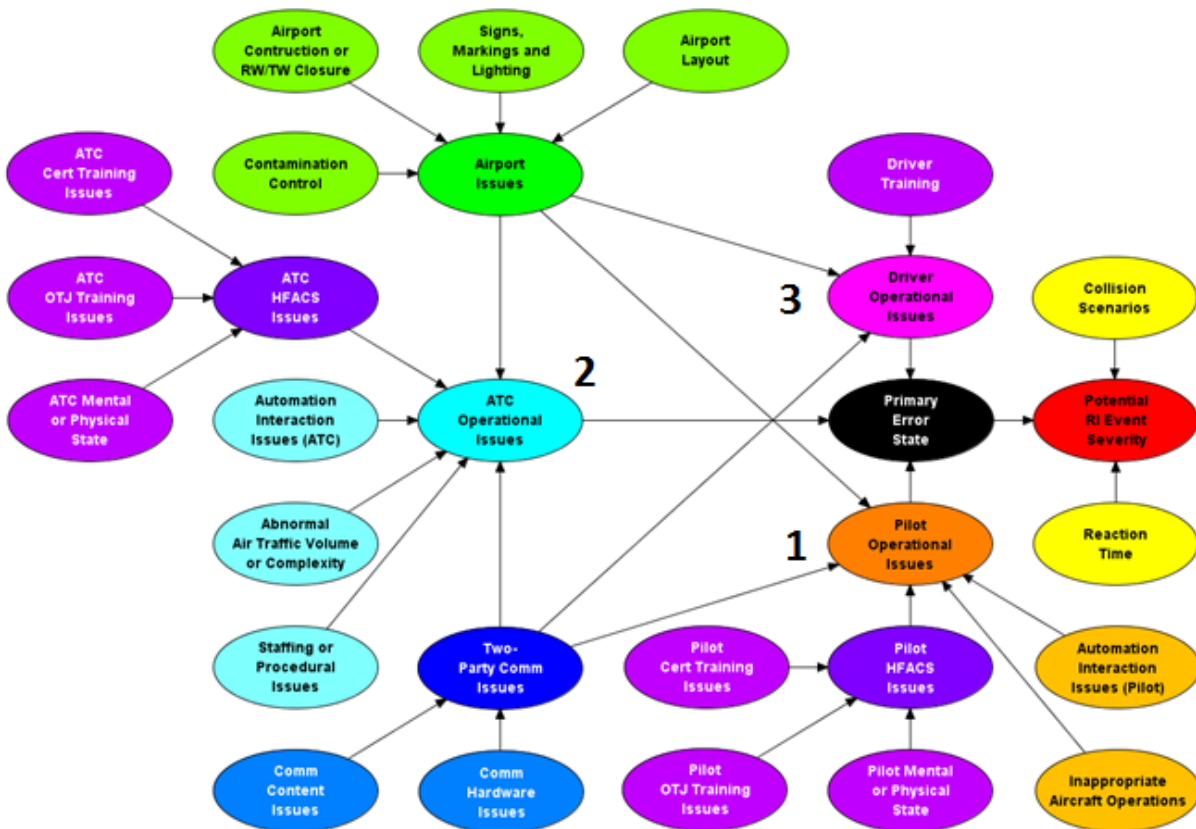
Airport Contruction or RW/TW Closure

Signs, Markings and Lighting

Airport Layout

ATC Cert Training Issues

Contamination Control

Airport Issues

Driver Training

ATC OTJ Training Issues

ATC HFACS Issues

3

Driver Operational Issues

Collision Scenarios

ATC Mental or Physical State

Automation Interaction Issues (ATC)

2

ATC Operational Issues

Primary Error State

Potential RI Event Severity

Abnormal Air Traffic Volume or Complexity

1

Pilot Operational Issues

Reaction Time

Staffing or Procedural Issues

Two-Party Comm Issues

Pilot Cert Training Issues

Pilot HFACS Issues

Automation Interaction Issues (Pilot)

Comm Content Issues

Comm Hardware Issues

Pilot OTJ Training Issues

Pilot Mental or Physical State

Inappropriate Aircraft Operations